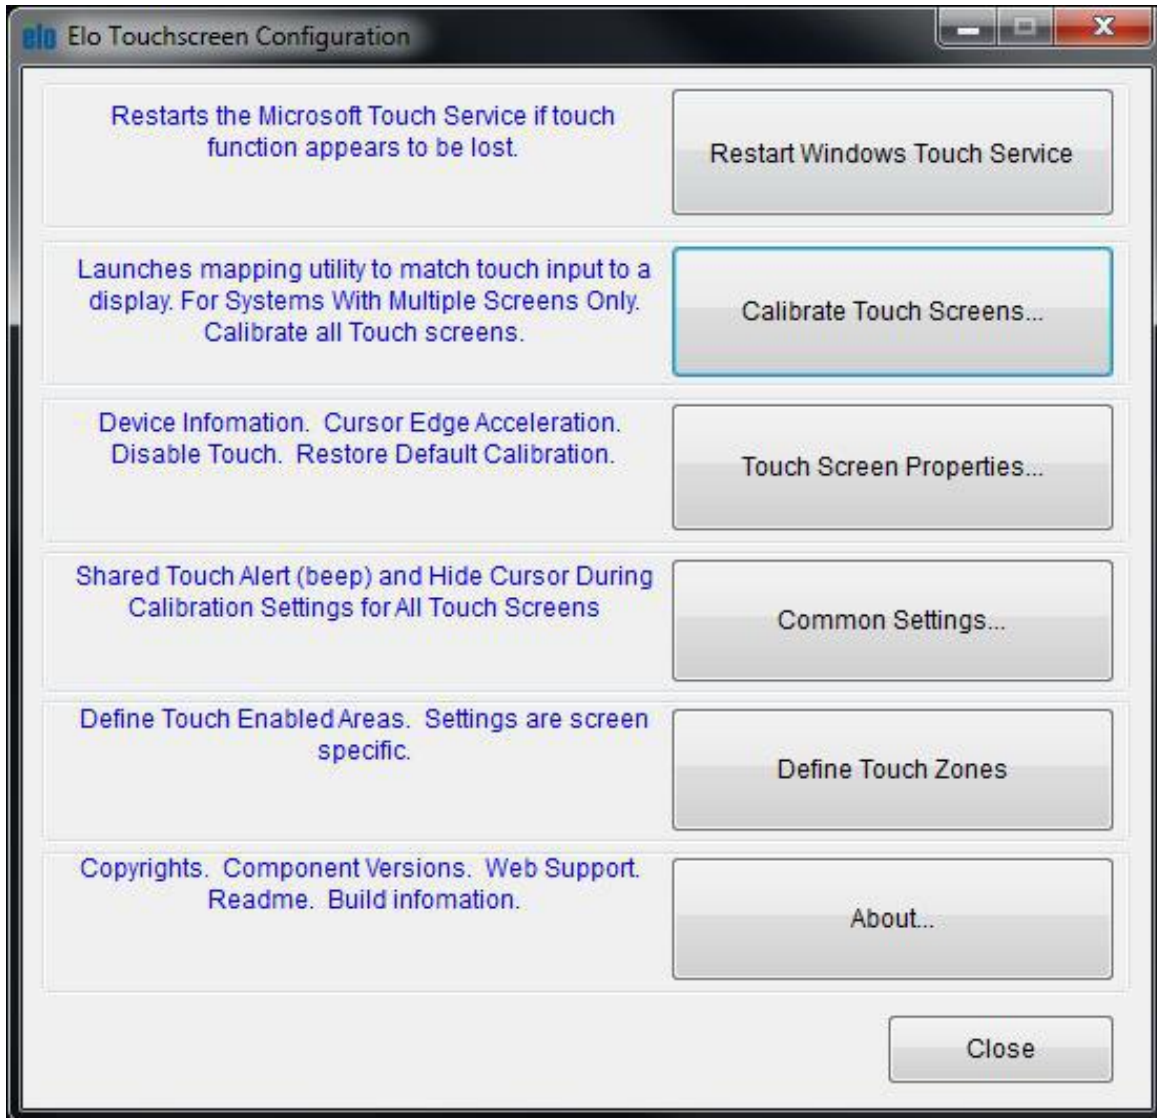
elo Elo Touchscreen Configuration

Restarts the Microsoft Touch Service if touch function appears to be lost.

Restart Windows Touch Service

Launches mapping utility to match touch input to a display. For Systems With Multiple Screens Only. Calibrate all Touch screens.

Calibrate Touch Screens...

Device Infomation. Cursor Edge Acceleration. Disable Touch. Restore Default Calibration.

Touch Screen Properties...

Shared Touch Alert (beep) and Hide Cursor During Calibration Settings for All Touch Screens

Common Settings...

Define Touch Enabled Areas. Settings are screen specific.

Define Touch Zones

Copyrights. Component Versions. Web Support. Readme. Build infomation.

About...

Close